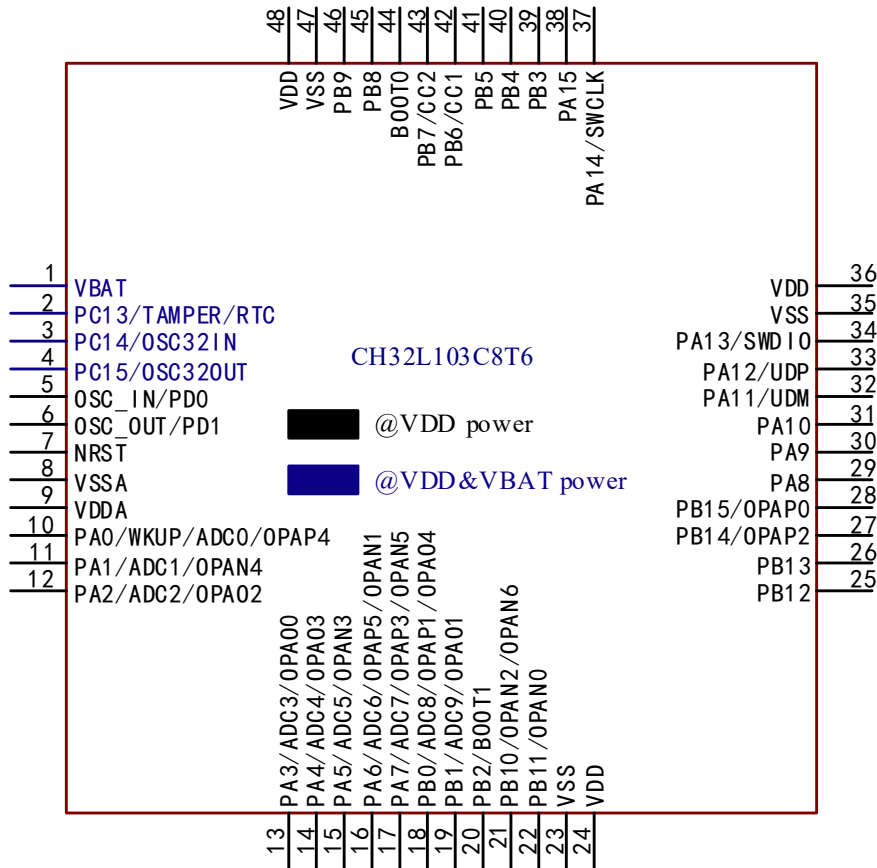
48 VDD
47 VSS
46 PB9
45 PB8
44 BOOT0
43 PB7/CC2
42 PB6/CC1
41 PB5
40 PB4
39 PB3
38 PA15
37 PA14/SWCLK

1 VBAT
2 PC13/TAMPER/RTC
3 PC14/OSC32IN
4 PC15/OSC32OUT
5 OSC_IN/PD0
6 OSC_OUT/PD1
7 NRST
8 VSSA
9 VDDA
10 PA0/WKUP/ADC0/OPAP4
11 PA1/ADC1/OPAN4
12 PA2/ADC2/OPAO2

CH32L103C8T6

@VDD power

@VDD&VBAT power

36 VDD
35 VSS
34 PA13/SWDIO
33 PA12/UDP
32 PA11/UDM
31 PA10
30 PA9
29 PA8
28 PB15/OPAP0
27 PB14/OPAP2
26 PB13
25 PB12

13 PA3/ADC3/OPAO0
14 PA4/ADC4/OPAO3
15 PA5/ADC5/OPAN3
16 PA6/ADC6/OPAP5/OPAN1
17 PA7/ADC7/OPAP3/OPAN5
18 PB0/ADC8/OPAP1/OPAO4
19 PB1/ADC9/OPAO1
20 PB2/BOOT1
21 PB10/OPAN2/OPAN6
22 PB11/OPAN0
23 VSS
24 VDD